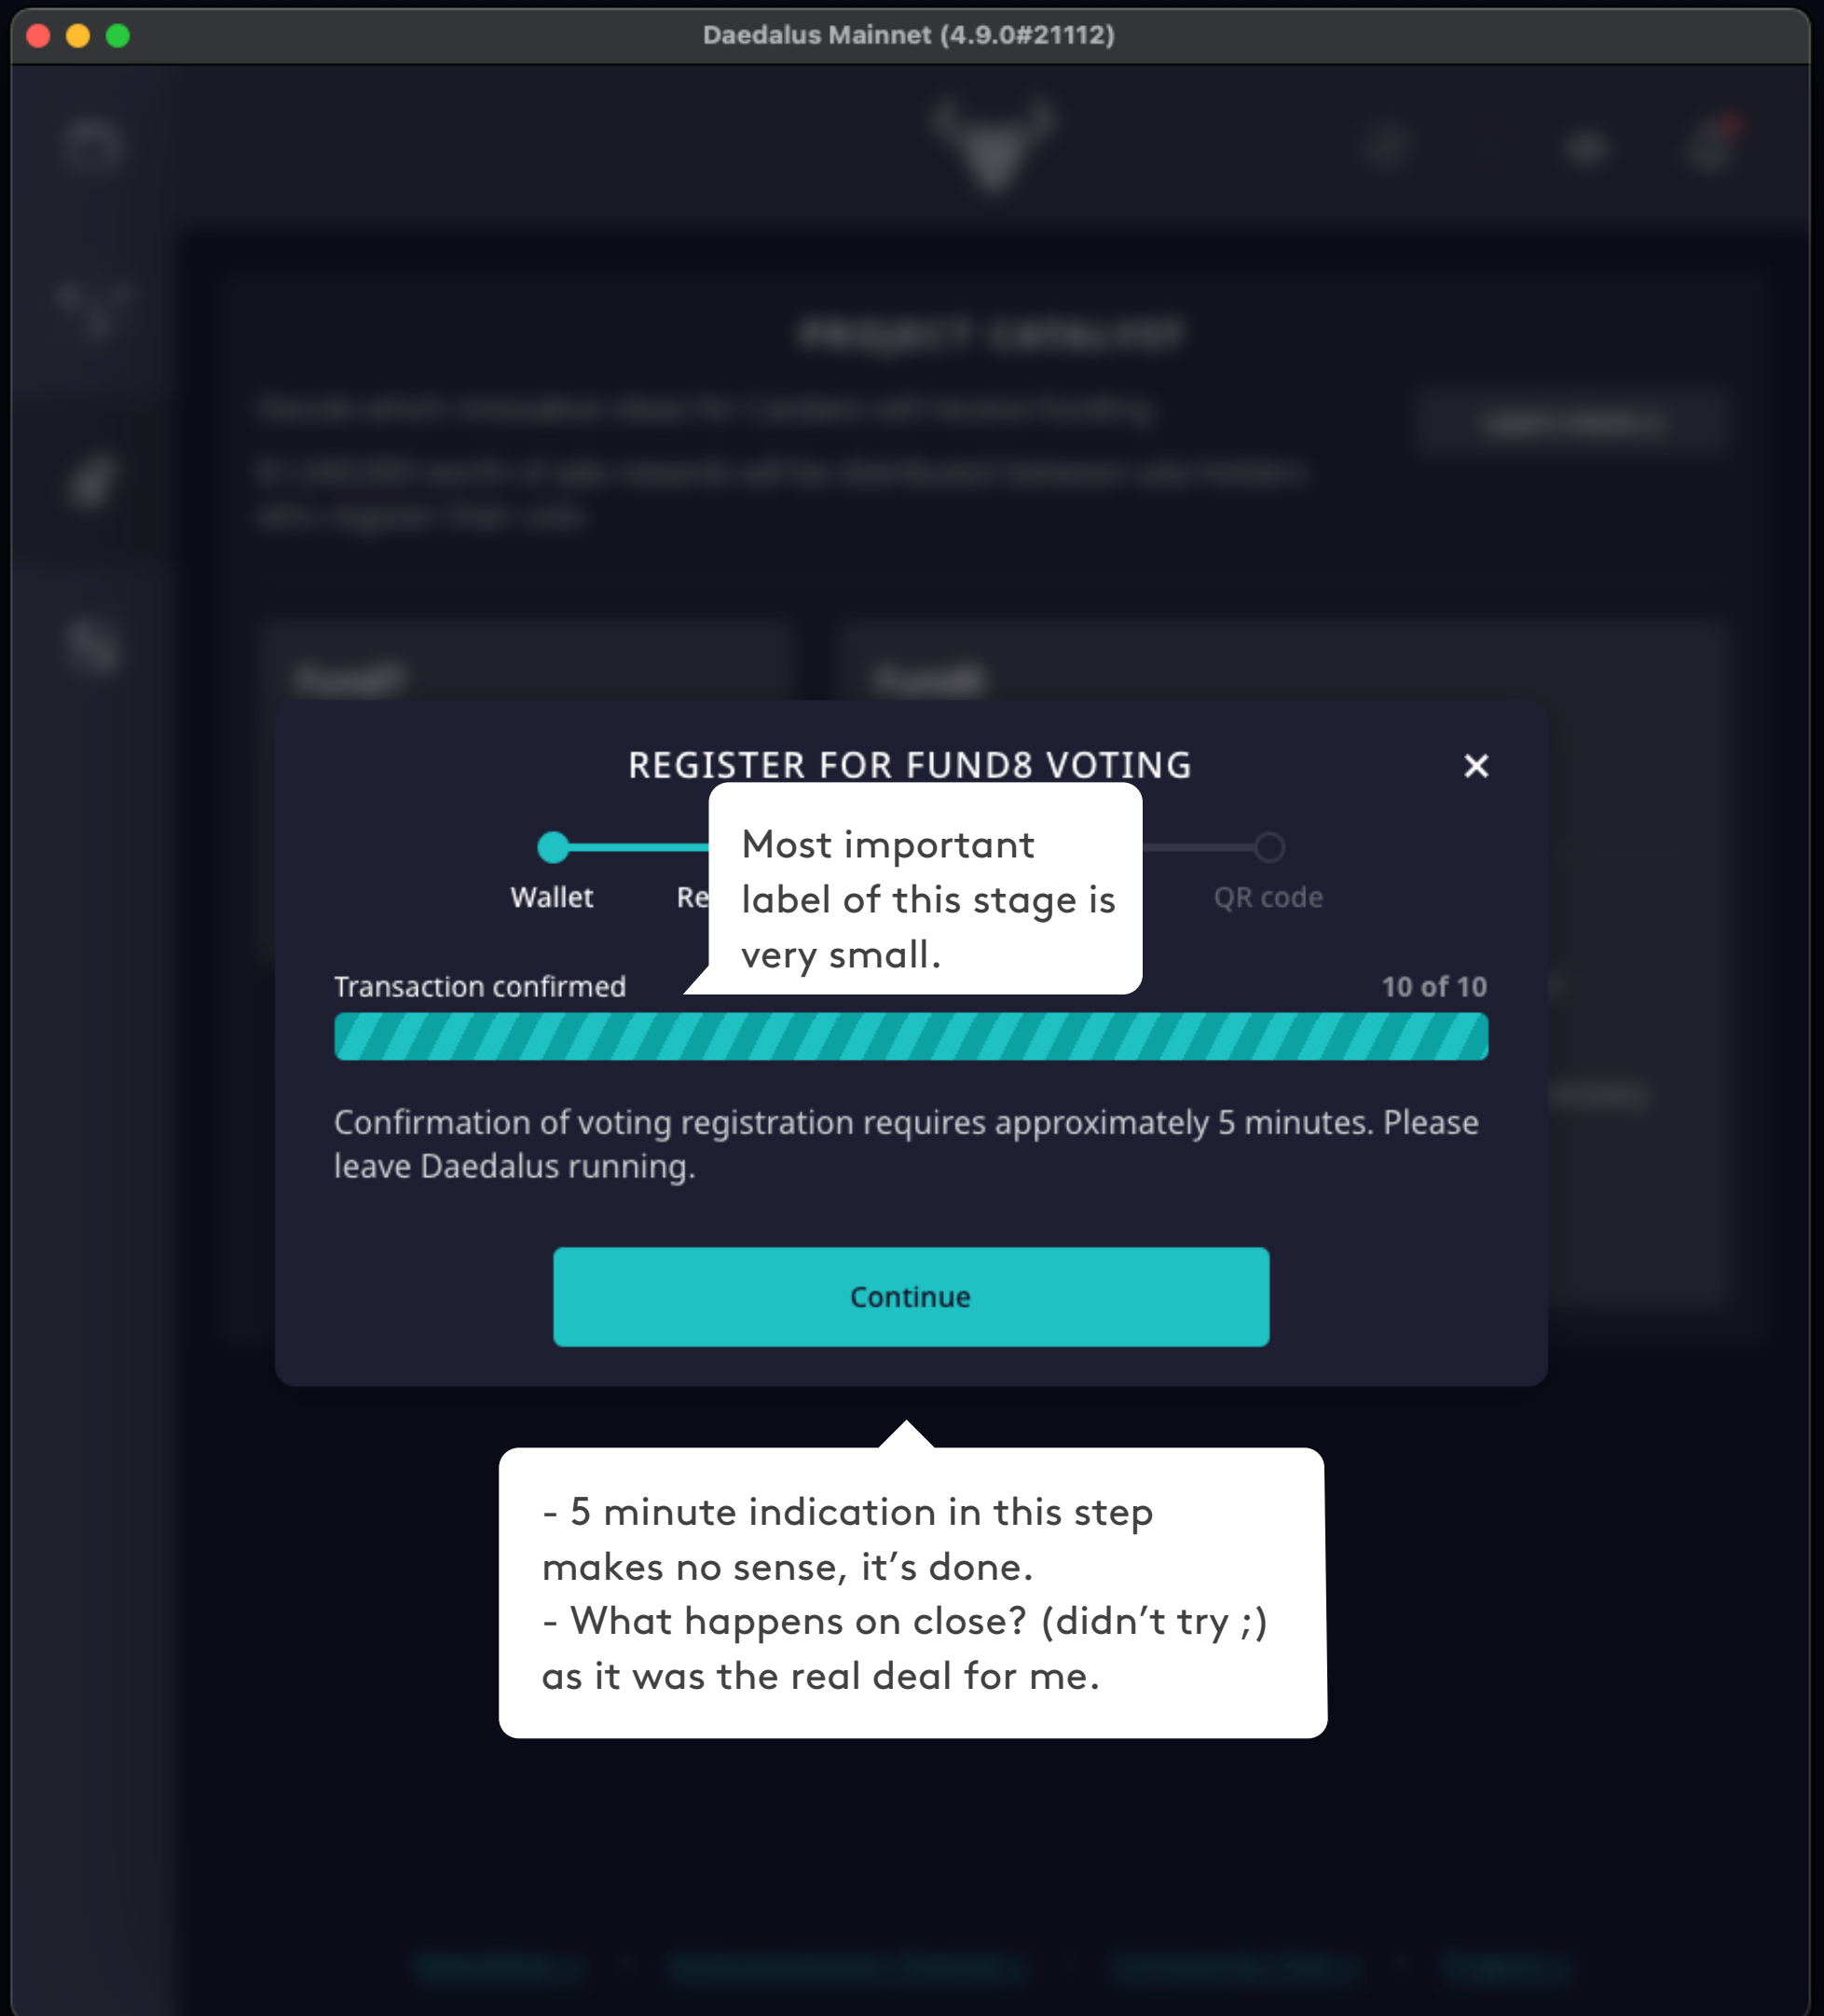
Daedalus Mainnet (4.9.0#21112)

REGISTER FOR FUND8 VOTING

Wallet

Re

QR code

Most important label of this stage is very small.

Transaction confirmed

10 of 10

Confirmation of voting registration requires approximately 5 minutes. Please leave Daedalus running.

Continue

- 5 minute indication in this step makes no sense, it's done.
- What happens on close? (didn't try ;) as it was the real deal for me.